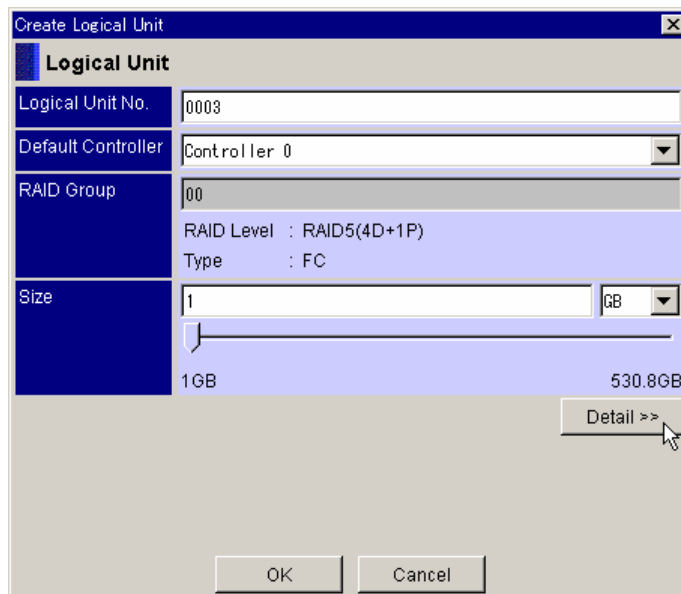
Create Logical Unit

Logical Unit

| Logical Unit No. | 0003 |
|---|---|
| Default Controller | Controller 0 |
| RAID Group | 00<br>RAID Level : RAID5(4D+1P)<br>Type : FC |
| Size | 1 GB<br>1GB 530.8GB |

Detail >>

OK Cancel